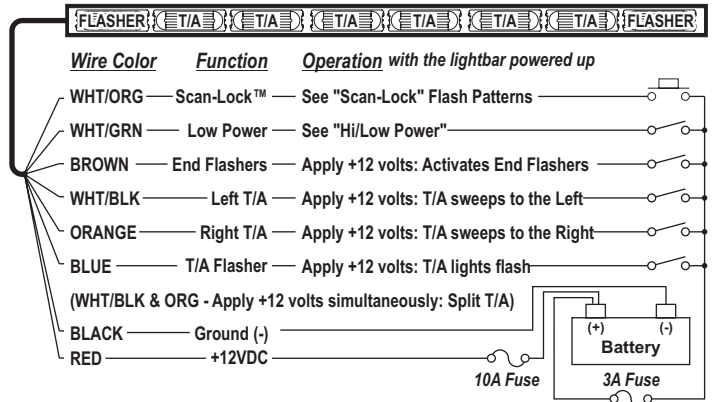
FLASHER T/A T/A T/A T/A T/A T/A FLASHER

| Wire Color | Function | Operation with the lightbar powered up |
|---|---|---|
| WHT/ORG | Scan-Lock™ | See "Scan-Lock" Flash Patterns |
| WHT/GRN | Low Power | See "Hi/Low Power" |
| BROWN | End Flashers | Apply +12 volts: Activates End Flashers |
| WHT/BLK | Left T/A | Apply +12 volts: T/A sweeps to the Left |
| ORANGE | Right T/A | Apply +12 volts: T/A sweeps to the Right |
| BLUE | T/A Flasher | Apply +12 volts: T/A lights flash |

(WHT/BLK & ORG - Apply +12 volts simultaneously: Split T/A)

| Wire Color | Function |
|---|---|
| BLACK | Ground (-) |
| RED | +12VDC |

(+) (-)
Battery

10A Fuse
3A Fuse